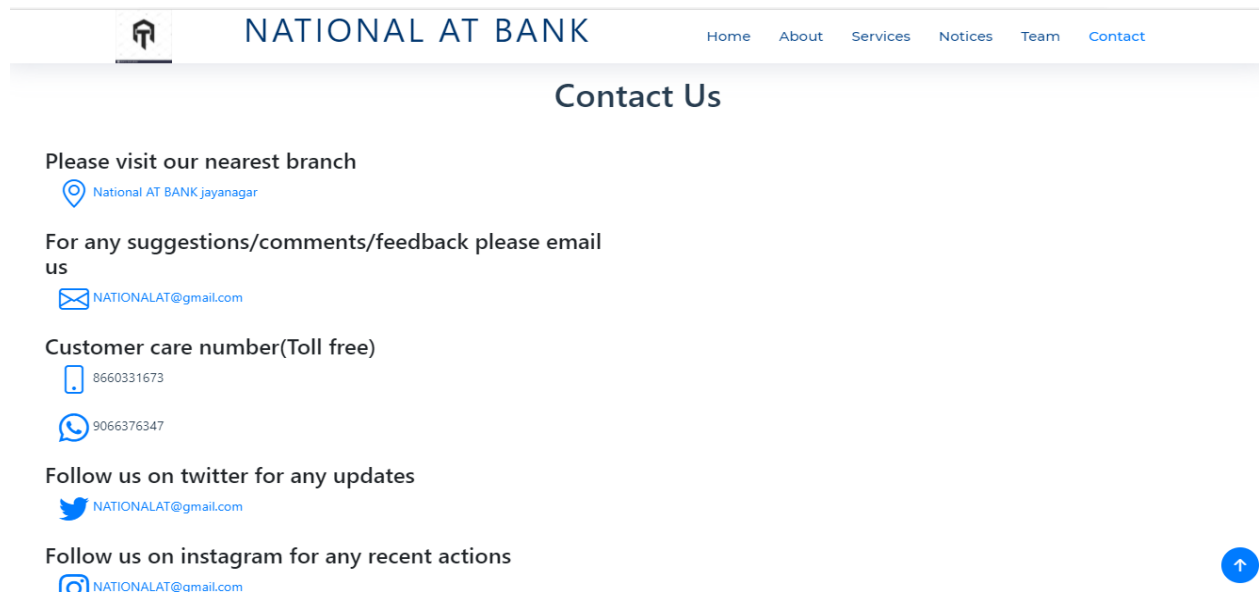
NATIONAL AT BANK

Home About Services Notices Team Contact

Contact Us

Please visit our nearest branch

National AT BANK jayanagar

For any suggestions/comments/feedback please email us

NATIONALAT@gmail.com

Customer care number(Toll free)

8660331673

9066376347

Follow us on twitter for any updates

NATIONALAT@gmail.com

Follow us on instagram for any recent actions

NATIONALAT@gmail.com